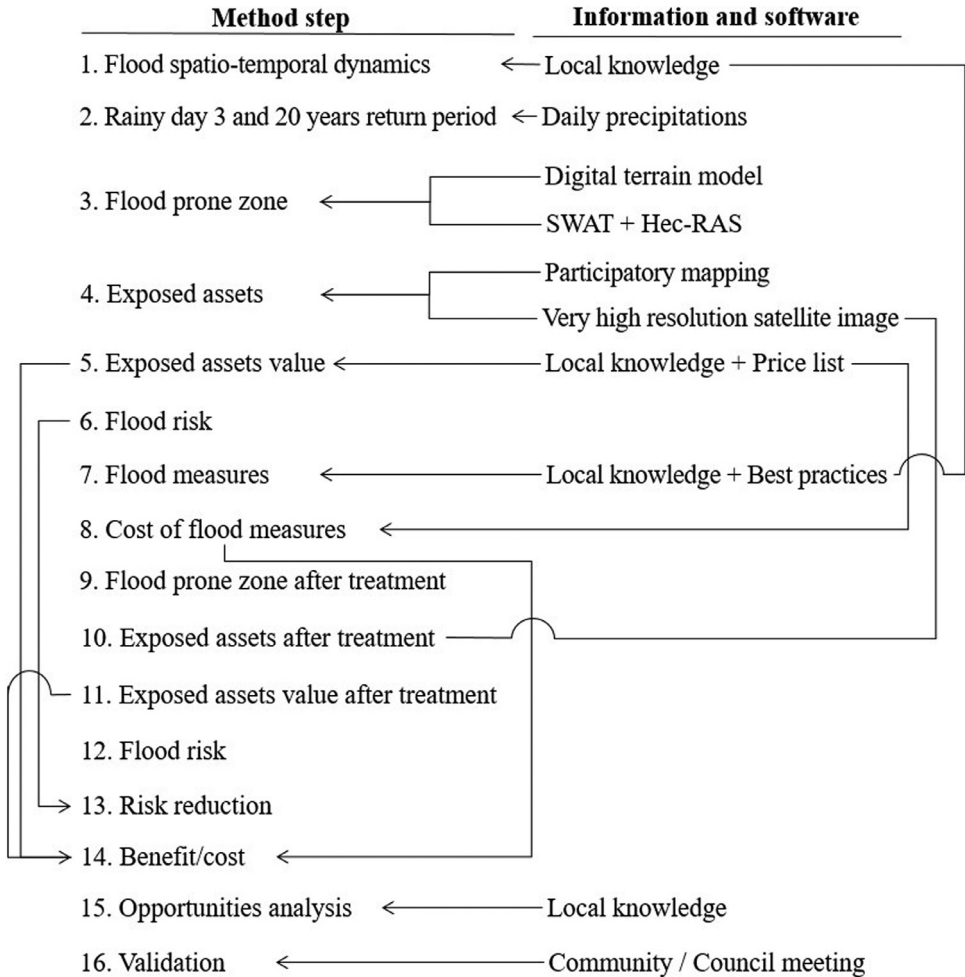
Method step

Information and software

1. Flood spatio-temporal dynamics

Local knowledge

2. Rainy day 3 and 20 years return period

Daily precipitations

3. Flood prone zone

Digital terrain model

SWAT + Hec-RAS

4. Exposed assets

Participatory mapping

Very high resolution satellite image

5. Exposed assets value

Local knowledge + Price list

6. Flood risk

7. Flood measures

Local knowledge + Best practices

8. Cost of flood measures

9. Flood prone zone after treatment

10. Exposed assets after treatment

11. Exposed assets value after treatment

12. Flood risk

13. Risk reduction

14. Benefit/cost

15. Opportunities analysis

Local knowledge

16. Validation

Community / Council meeting